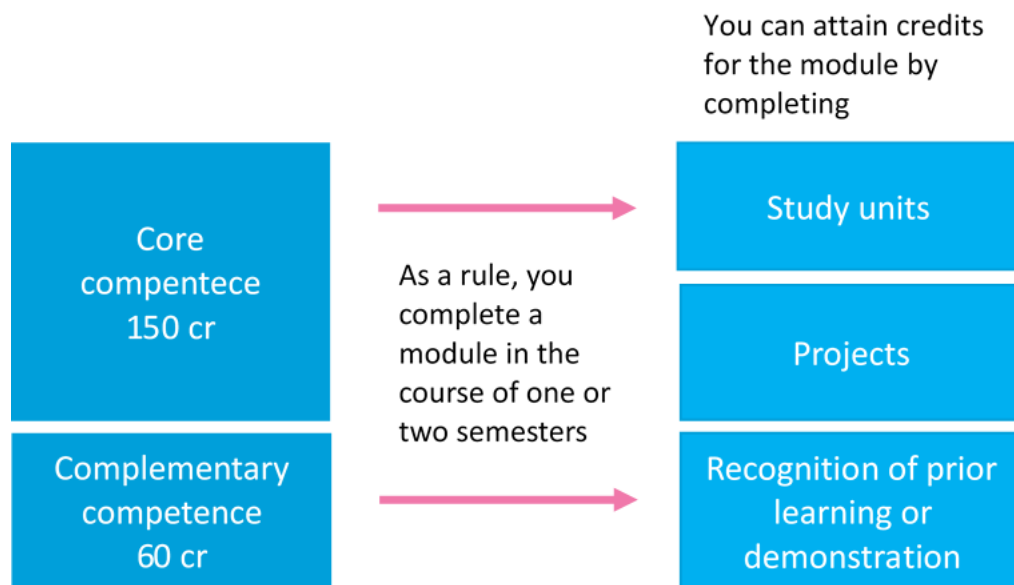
Core compentece 150 cr

Complementary competence 60 cr

As a rule, you complete a module in the course of one or two semesters

You can attain credits for the module by completing

Study units

Projects

Recognition of prior learning or demonstration